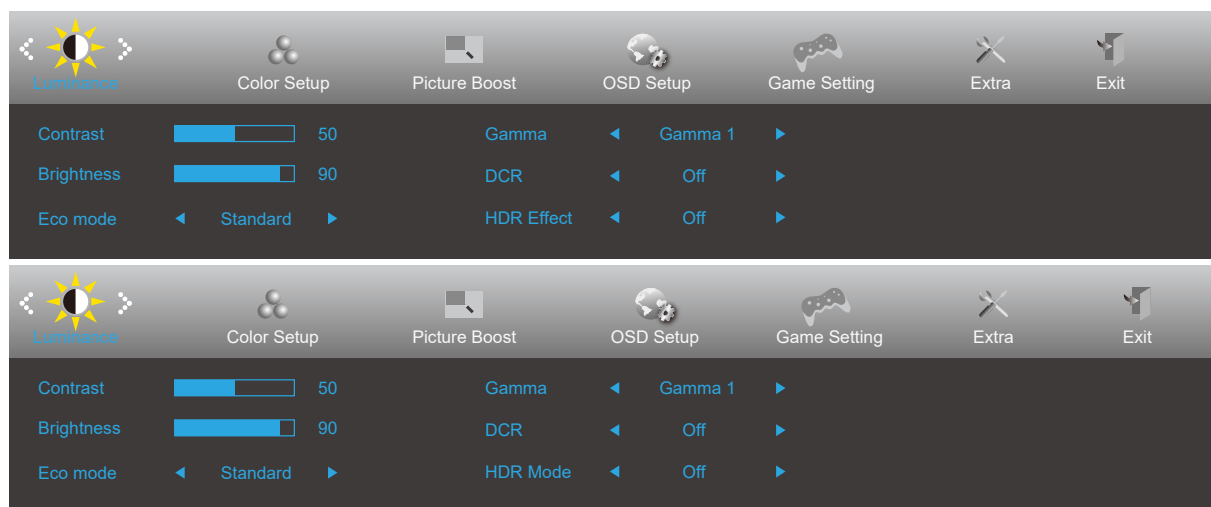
Luminance Color Setup Picture Boost OSD Setup Game Setting Extra Exit

Contrast 50
Brightness 90
Eco mode ◄ Standard ►

Gamma ◄ Gamma 1 ►
DCR ◄ Off ►
HDR Effect ◄ Off ►

Luminance Color Setup Picture Boost OSD Setup Game Setting Extra Exit

Contrast 50
Brightness 90
Eco mode ◄ Standard ►

Gamma ◄ Gamma 1 ►
DCR ◄ Off ►
HDR Mode ◄ Off ►